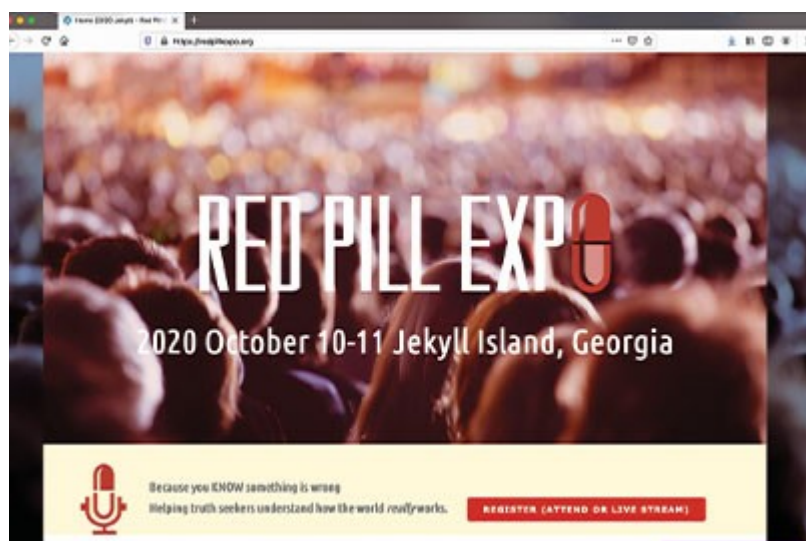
Home 2020 Jekyll - Red Pi

https://redpillexpo.org

RED PILL EXPO

2020 October 10-11 Jekyll Island, Georgia

Because you KNOW something is wrong
Helping truth seekers understand how the world *really* works.

REGISTER (ATTEND OR LIVE STREAM)